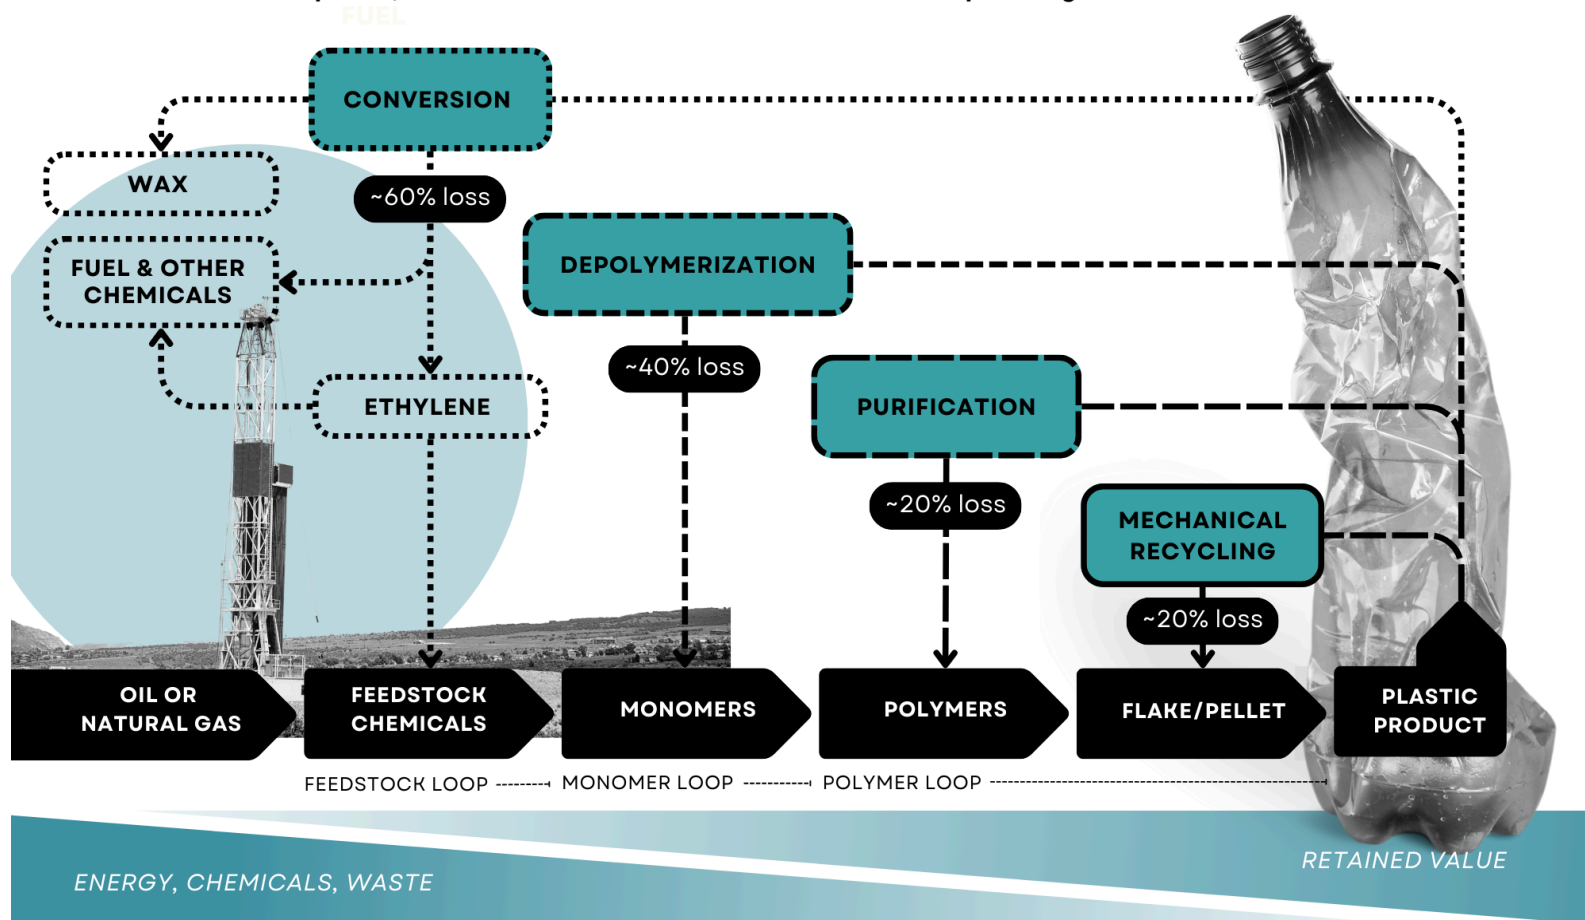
FUEL

CONVERSION

WAX

~60% loss

FUEL & OTHER CHEMICALS

DEPOLYMERIZATION

~40% loss

ETHYLENE

PURIFICATION

~20% loss

MECHANICAL RECYCLING

~20% loss

OIL OR NATURAL GAS

FEEDSTOCK CHEMICALS

MONOMERS

POLYMERS

FLAKE/PELLET

PLASTIC PRODUCT

FEEDSTOCK LOOP

MONOMER LOOP

POLYMER LOOP

ENERGY, CHEMICALS, WASTE

RETAINED VALUE